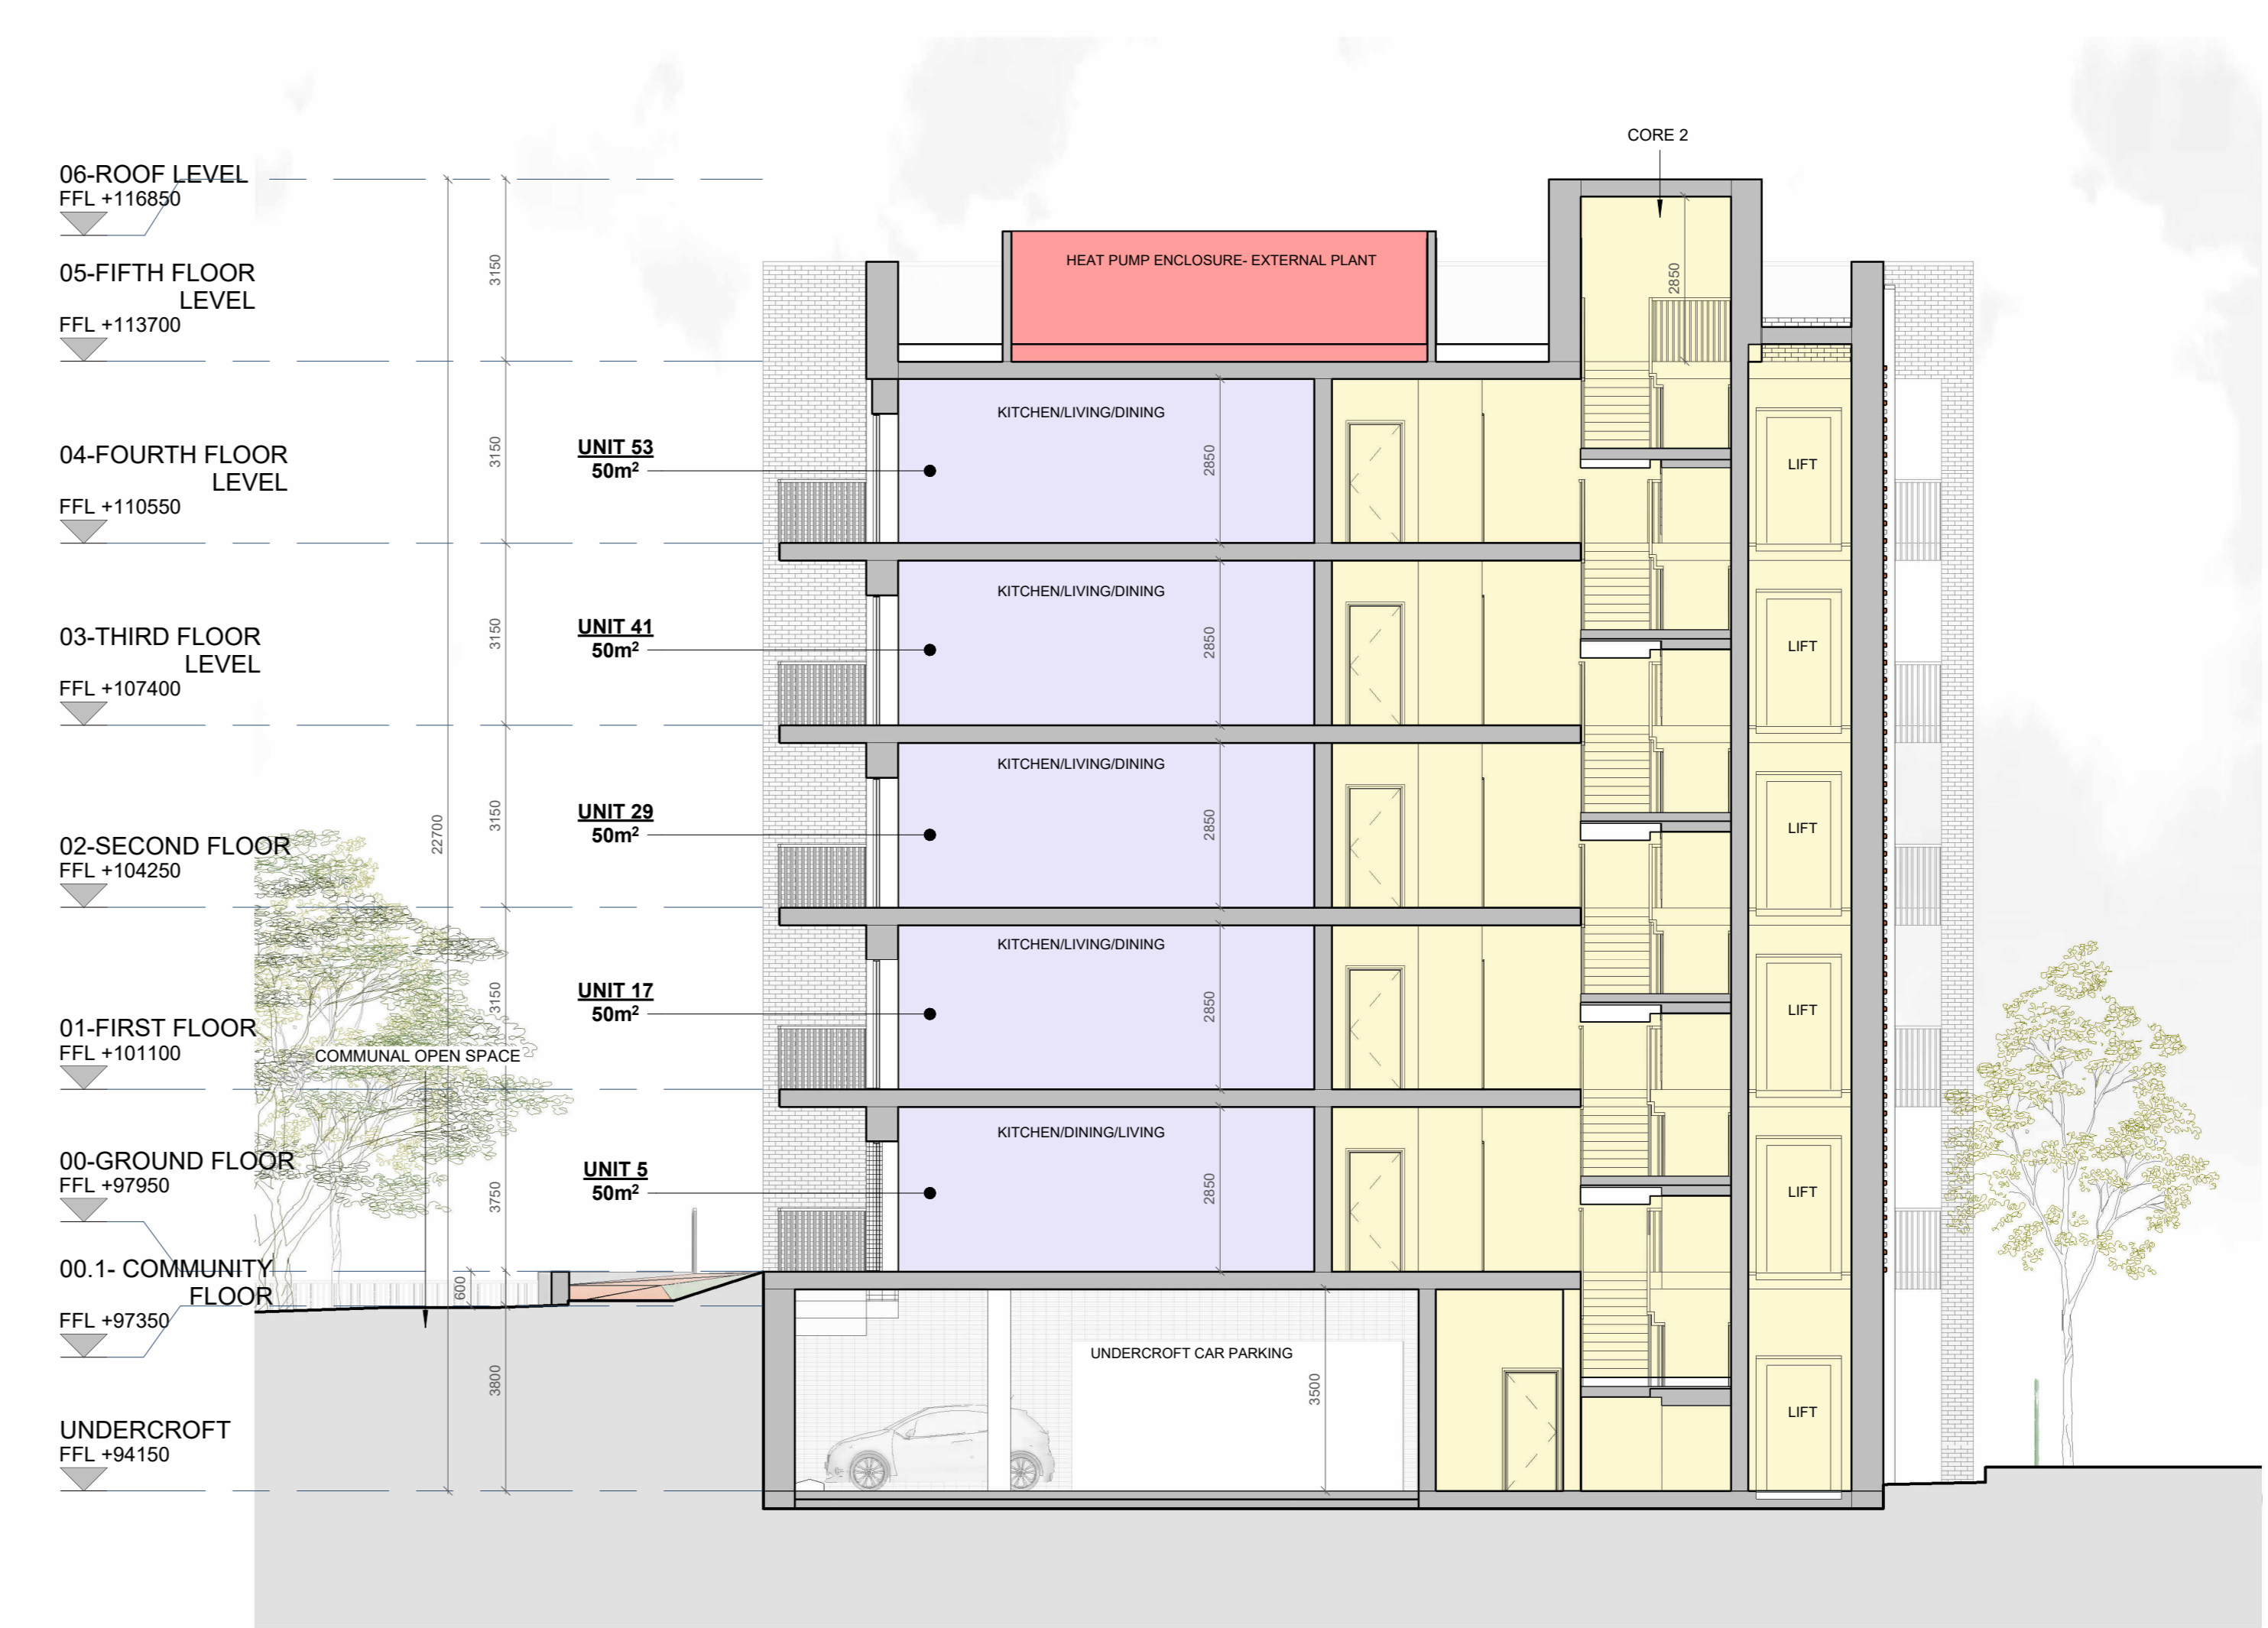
06-ROOF LEVEL
FFL +116850

05-FIFTH FLOOR LEVEL
FFL +113700

04-FOURTH FLOOR LEVEL
FFL +110550

03-THIRD FLOOR LEVEL
FFL +107400

02-SECOND FLOOR
FFL +104250

01-FIRST FLOOR
FFL +101100

00-GROUND FLOOR
FFL +97950

00.1- COMMUNITY FLOOR
FFL +97350

UNDERCROFT
FFL +94150

3150
3150
3150
3150
3150
3750
600
3800
22700

CORE 2
HEAT PUMP ENCLOSURE- EXTERNAL PLANT
2850

UNIT 53
$50m^2$
KITCHEN/LIVING/DINING
2850

UNIT 41
$50m^2$
KITCHEN/LIVING/DINING
2850

UNIT 29
$50m^2$
KITCHEN/LIVING/DINING
2850

UNIT 17
$50m^2$
KITCHEN/LIVING/DINING
2850

COMMUNAL OPEN SPACE

UNIT 5
$50m^2$
KITCHEN/DINING/LIVING
2850

UNDERCROFT CAR PARKING
3500

LIFT
LIFT
LIFT
LIFT
LIFT
LIFT